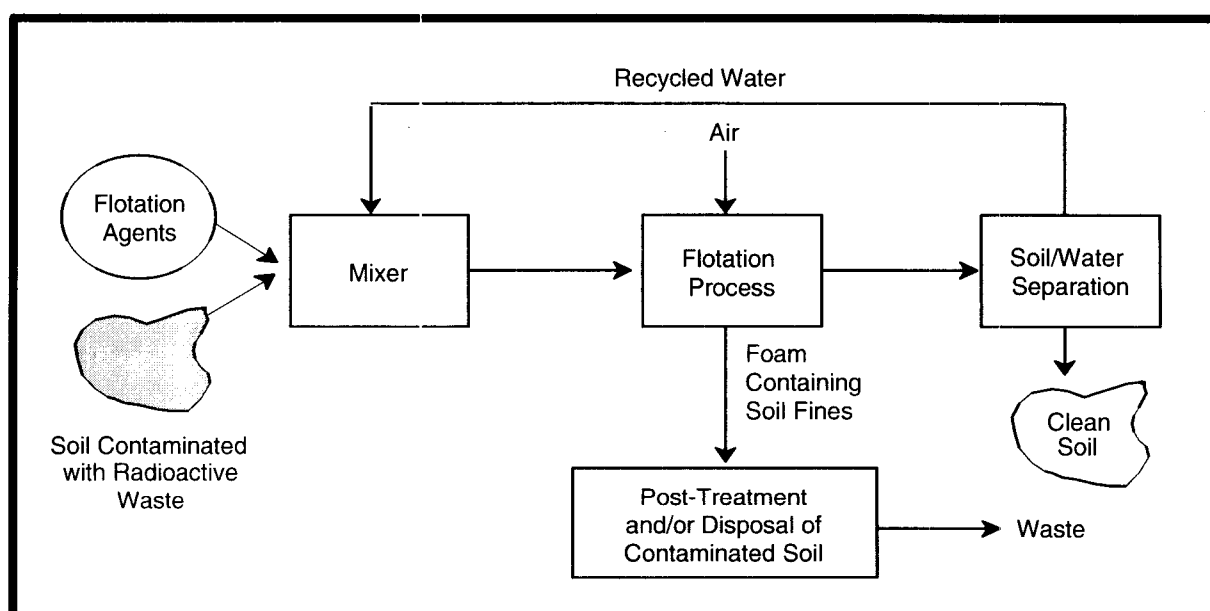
Recycled Water

Air

Flotation Agents

Mixer

Flotation Process

Soil/Water Separation

Soil Contaminated with Radioactive Waste

Foam Containing Soil Fines

Clean Soil

Post-Treatment and/or Disposal of Contaminated Soil

Waste